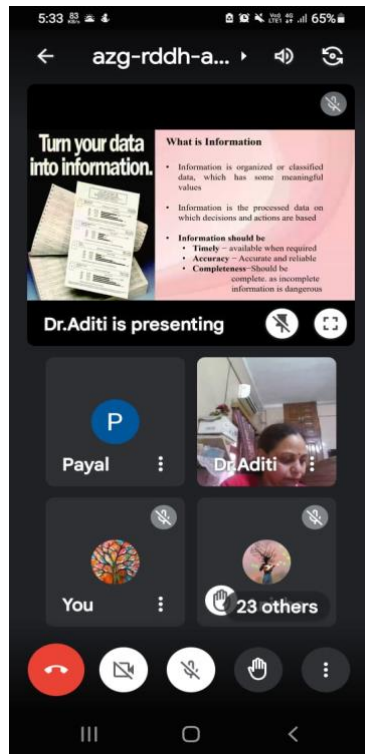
5:33 65%

azg-rddh-a...

Turn your data into information.

What is Information

• Information is organized or classified data, which has some meaningful values

• Information is the processed data on which decisions and actions are based

• Information should be
• Timely – available when required
• Accuracy – Accurate and reliable
• Completeness–Should be complete, as incomplete information is dangerous

Dr.Aditi is presenting

P

Payal

Dr.Aditi

You

23 others